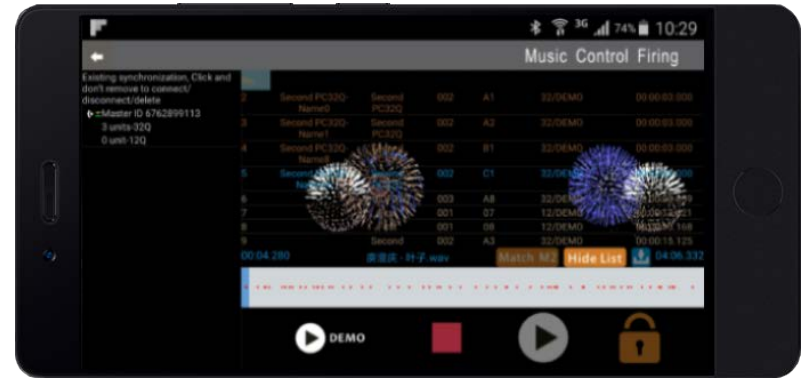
3G 74% 10:29

Music Control Firing

Existing synchronization, Click and don't remove to connect/ disconnect/delete
Master ID 6762899113
3 units-32Q
0 unit-12Q

| | | | | | | |
|---|---|---|---|---|---|---|
| 2 | Second PC32Q-Name0 | Second PC32Q | 002 | A1 | 32/DEMO | 00:00:03.000 |
| 3 | Second PC32Q-Name1 | Second PC32Q | 002 | A2 | 32/DEMO | 00:00:03.000 |
| 4 | Second PC32Q-Name8 | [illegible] | 002 | B1 | 32/DEMO | 00:00:03.000 |
| 5 | Second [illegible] | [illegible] | 002 | C1 | 32/DEMO | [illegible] |
| 6 | | | 003 | A8 | 32/DEM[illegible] | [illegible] |
| 7 | | | 001 | 07 | 12/DEM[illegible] | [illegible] |
| 8 | | | 001 | 08 | 12/DEMO | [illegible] |
| 9 | | Second | 002 | A3 | 32/DEMO | 00:00:15.125 |

00:04.280 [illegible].wav Match M2 Hide List 04:06.332

DEMO